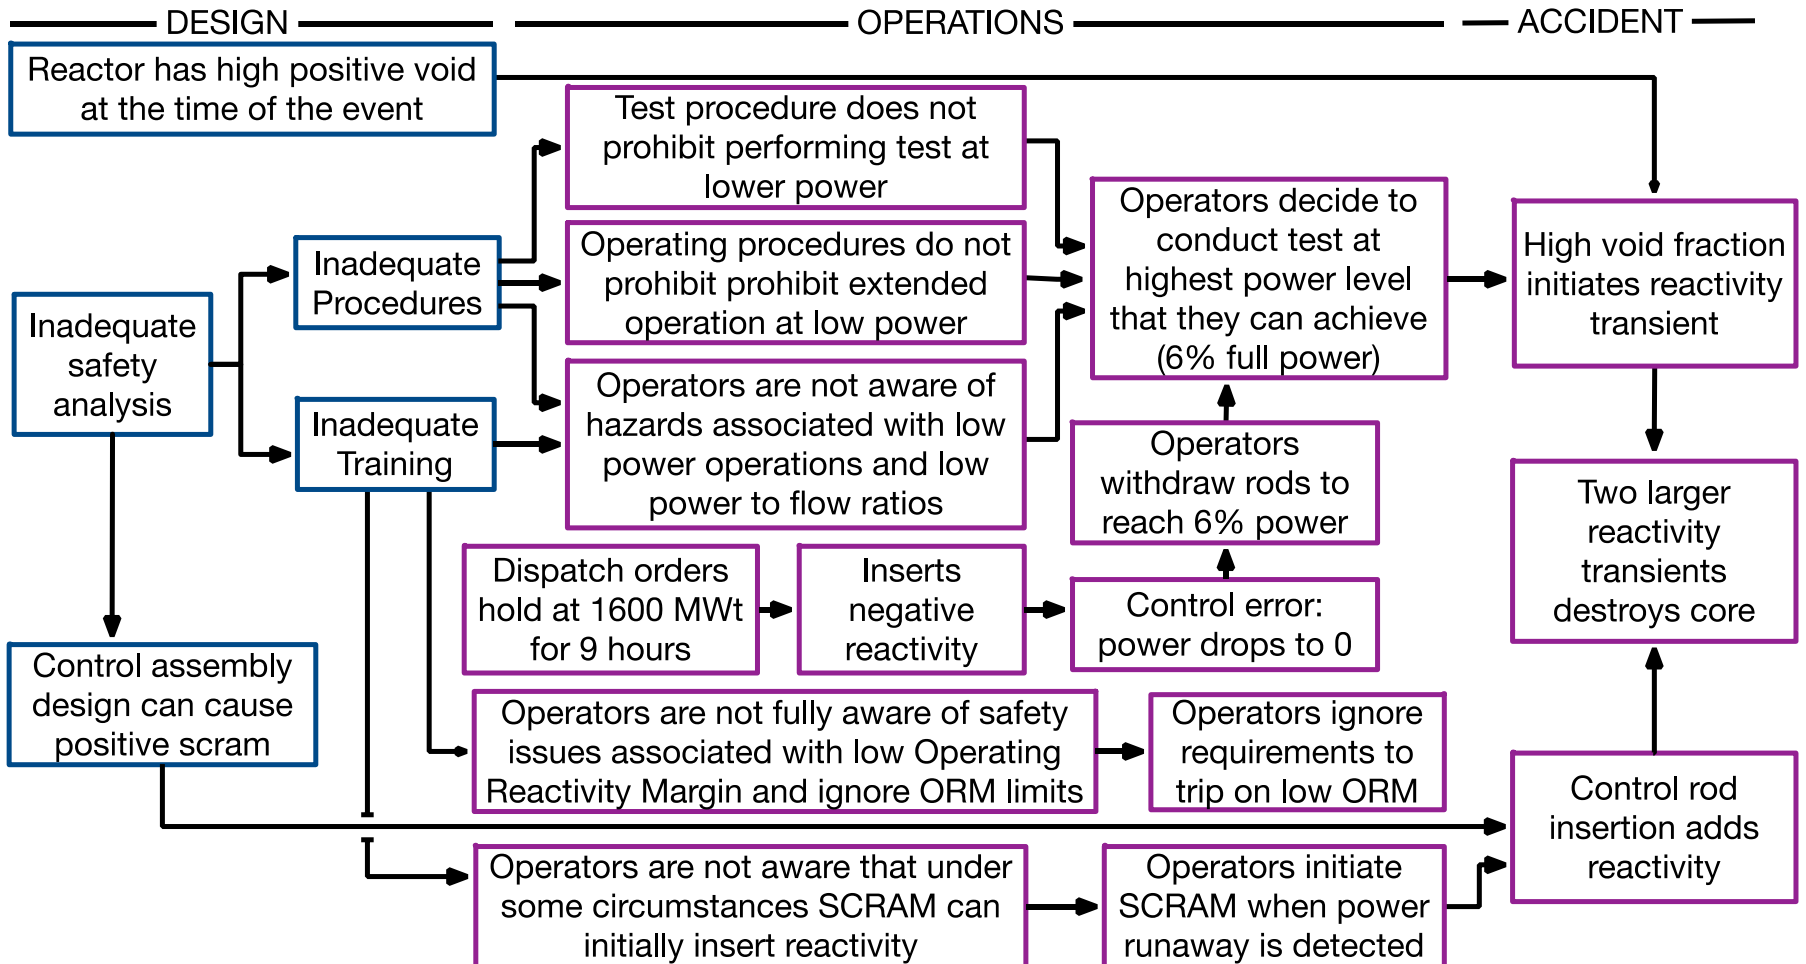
DESIGN

OPERATIONS

ACCIDENT

Reactor has high positive void at the time of the event

Test procedure does not prohibit performing test at lower power

Operating procedures do not prohibit prohibit extended operation at low power

Operators are not aware of hazards associated with low power operations and low power to flow ratios

Inadequate Procedures

Inadequate safety analysis

Inadequate Training

Operators decide to conduct test at highest power level that they can achieve (6% full power)

High void fraction initiates reactivity transient

Operators withdraw rods to reach 6% power

Two larger reactivity transients destroys core

Dispatch orders hold at 1600 MWt for 9 hours

Inserts negative reactivity

Control error: power drops to 0

Control assembly design can cause positive scram

Operators are not fully aware of safety issues associated with low Operating Reactivity Margin and ignore ORM limits

Operators ignore requirements to trip on low ORM

Control rod insertion adds reactivity

Operators are not aware that under some circumstances SCRAM can initially insert reactivity

Operators initiate SCRAM when power runaway is detected